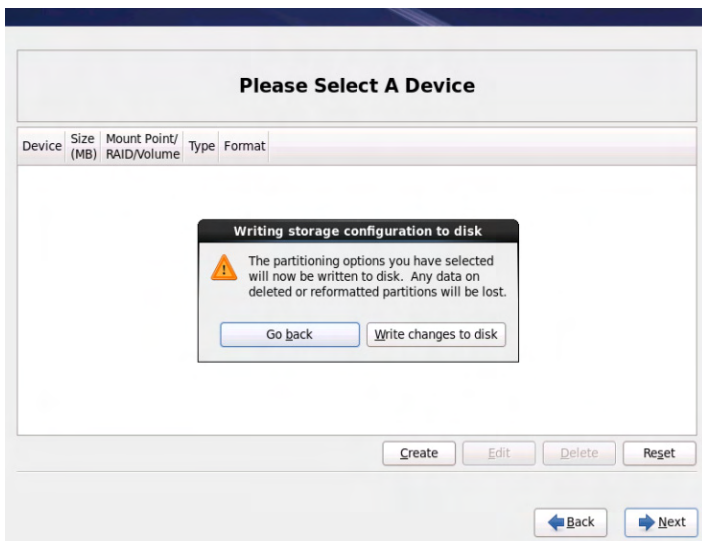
Please Select A Device

| Device | Size (MB) | Mount Point/ RAID/Volume | Type | Format |
|---|---|---|---|---|

Writing storage configuration to disk

The partitioning options you have selected will now be written to disk. Any data on deleted or reformatted partitions will be lost.

Go back

Write changes to disk

Create

Edit

Delete

Reset

Back

Next